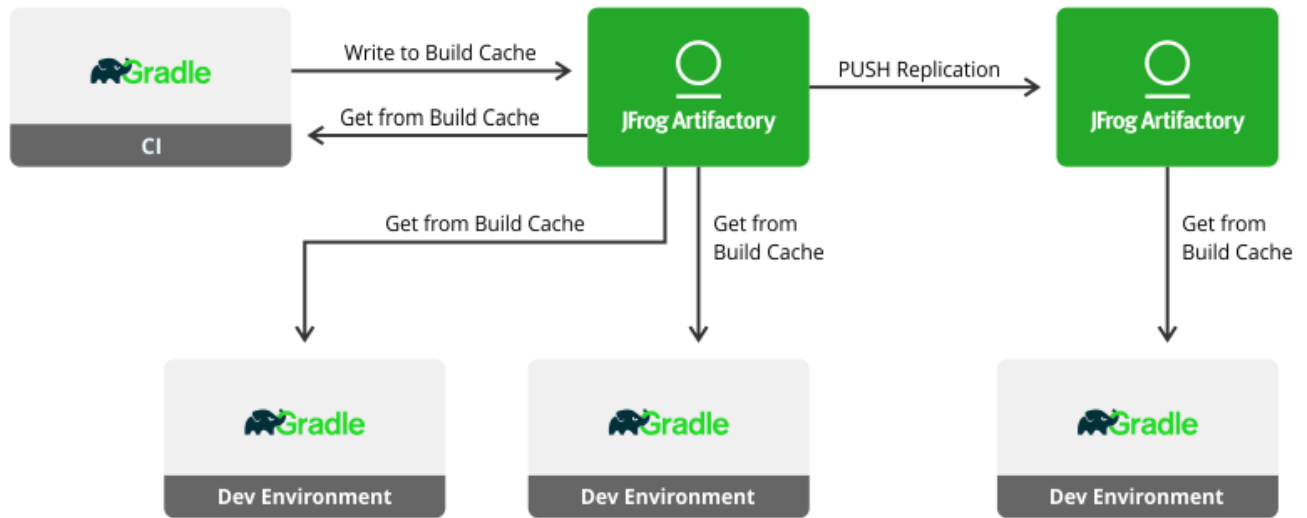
Gradle

CI

Write to Build Cache

Get from Build Cache

JFrog Artifactory

PUSH Replication

JFrog Artifactory

Get from Build Cache

Get from Build Cache

Get from Build Cache

Gradle

Dev Environment

Gradle

Dev Environment

Gradle

Dev Environment